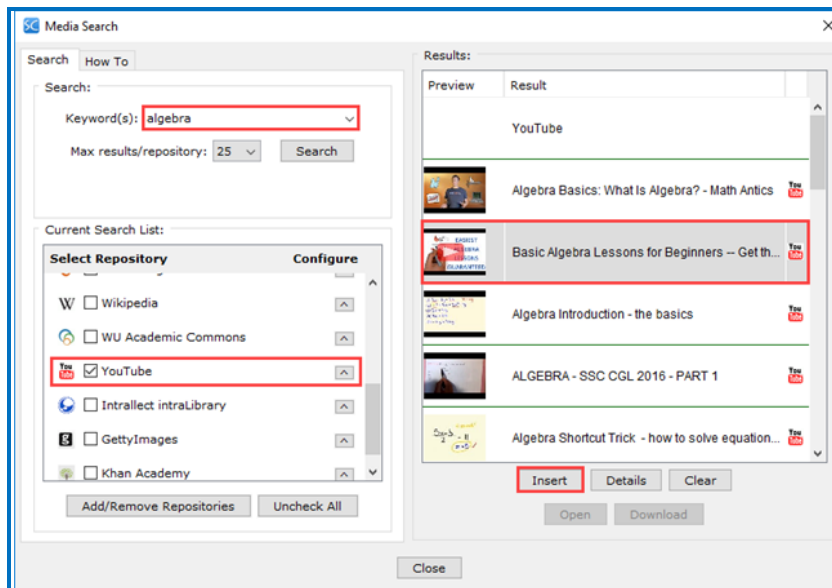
SC Media Search

Search | How To

Search:

Keyword(s): algebra

Max results/repository: 25 | Search

Current Search List:

| Select Repository | Configure |
|---|---|
| Wikipedia | ^ |
| WU Academic Commons | ^ |
| ☑ YouTube | ^ |
| Intrallect intraLibrary | ^ |
| GettyImages | ^ |
| Khan Academy | ^ |

Add/Remove Repositories | Uncheck All

Results:

| Preview | Result |
|---|---|
| | YouTube |
| | Algebra Basics: What Is Algebra? - Math Antics |
| | Basic Algebra Lessons for Beginners -- Get th... |
| | Algebra Introduction - the basics |
| | ALGEBRA - SSC CGL 2016 - PART 1 |
| | Algebra Shortcut Trick - how to solve equation... |

Insert | Details | Clear

Open | Download

Close